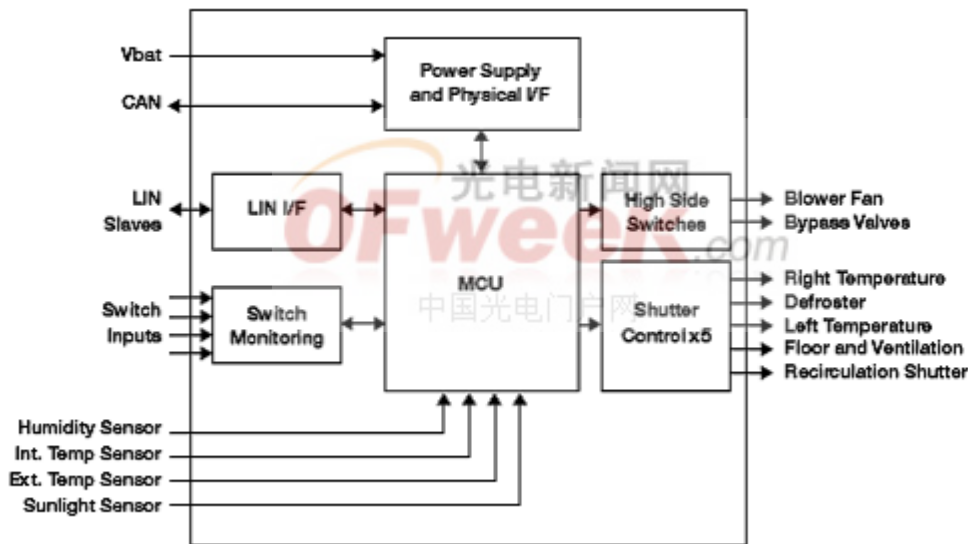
Vbat

CAN

Power Supply and Physical I/F

光电新闻网

OFweek.com

中国光电门户网

LIN Slaves

LIN I/F

High Side Switches

Blower Fan

Bypass Valves

MCU

Switch Inputs

Switch Monitoring

Shutter Control x5

Right Temperature

Defroster

Left Temperature

Floor and Ventilation

Recirculation Shutter

Humidity Sensor

Int. Temp Sensor

Ext. Temp Sensor

Sunlight Sensor